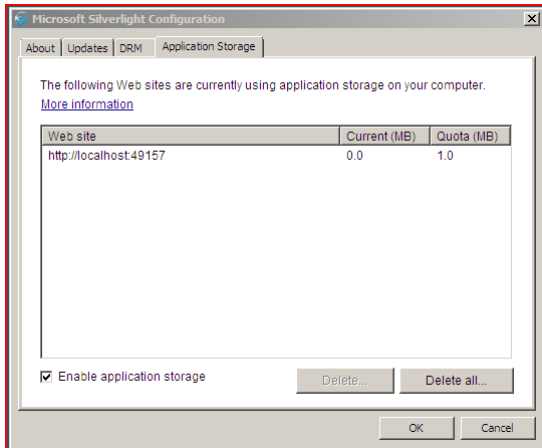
Microsoft Silverlight Configuration

About | Updates | DRM | Application Storage

The following Web sites are currently using application storage on your computer.
More information

| Web site | Current (MB) | Quota (MB) |
|---|---|---|
| http://localhost:49157 | 0.0 | 1.0 |

☑ Enable application storage

Delete...

Delete all...

OK

Cancel